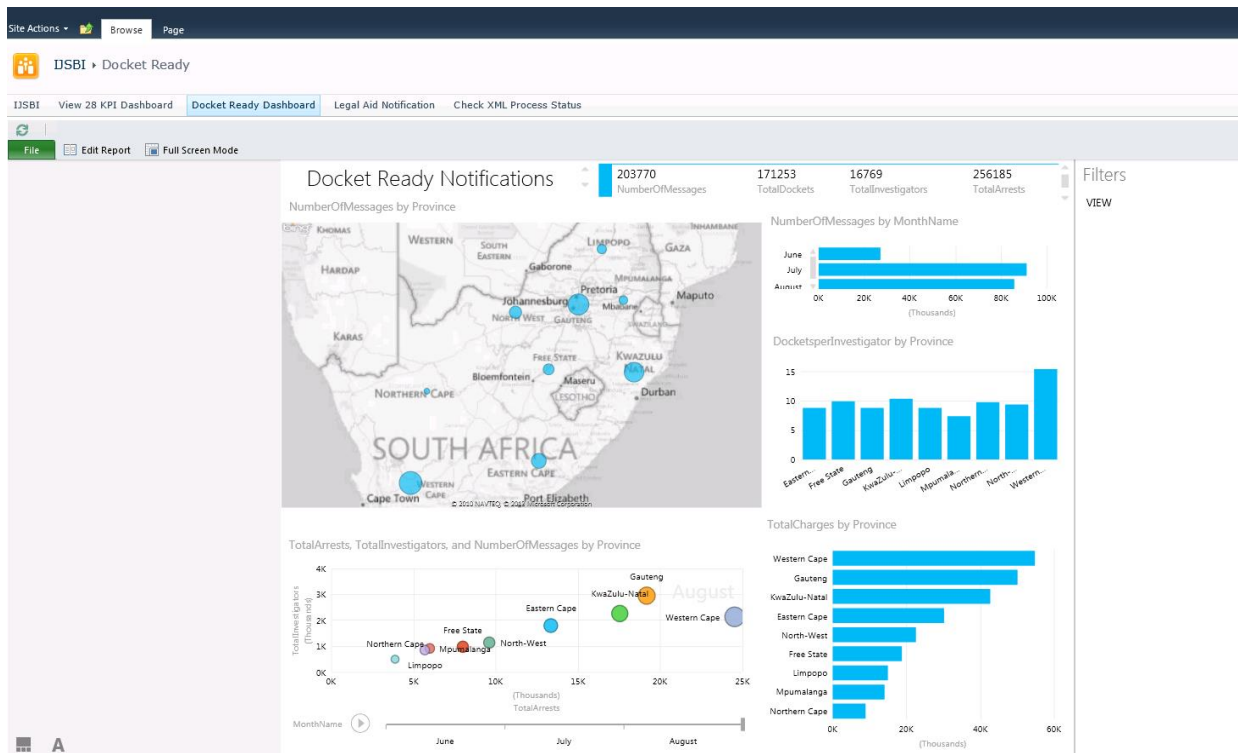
Site Actions ▾ Browse Page

IJSBI ▸ Docket Ready

IJSBI View 28 KPI Dashboard Docket Ready Dashboard Legal Aid Notification Check XML Process Status

File Edit Report Full Screen Mode

Docket Ready Notifications

203770 NumberOfMessages
171253 TotalDockets
16769 TotalInvestigators
256185 TotalArrests

Filters
VIEW

NumberOfMessages by Province

KHOMAS WESTERN SOUTH EASTERN LIMPOPO GAZA INHAMBANE HARDAP Gaborone MPUMALANGA Pretoria Johannesburg Maputo Mbabane NORTH WEST GAUTENG SWAZILAND KARAS FREE STATE KWAZULU NATAL Bloemfontein Maseru LESOTHO Durban NORTHERN CAPE SOUTH AFRICA EASTERN CAPE WESTERN CAPE Cape Town Port Elizabeth
© 2010 NAVTEQ © 2012 Microsoft Corporation

NumberOfMessages by MonthName

June
July
August
0K 20K 40K 60K 80K 100K
(Thousands)

DocketsperInvestigator by Province

15
10
5
0
Eastern... Free State Gauteng KwaZulu-... Limpopo Mpumala... Northern... North-... Western...

TotalArrests, TotalInvestigators, and NumberOfMessages by Province

4K 3K 2K 1K 0K
TotalInvestigators (Thousands)
Gauteng KwaZulu-Natal August Western Cape Eastern Cape Free State Northern Cape Mpumalanga North-West Limpopo
0K 5K 10K 15K 20K 25K
(Thousands)
TotalArrests

MonthName June July August

TotalCharges by Province

Western Cape
Gauteng
KwaZulu-Natal
Eastern Cape
North-West
Free State
Limpopo
Mpumalanga
Northern Cape
0K 20K 40K 60K
(Thousands)

A